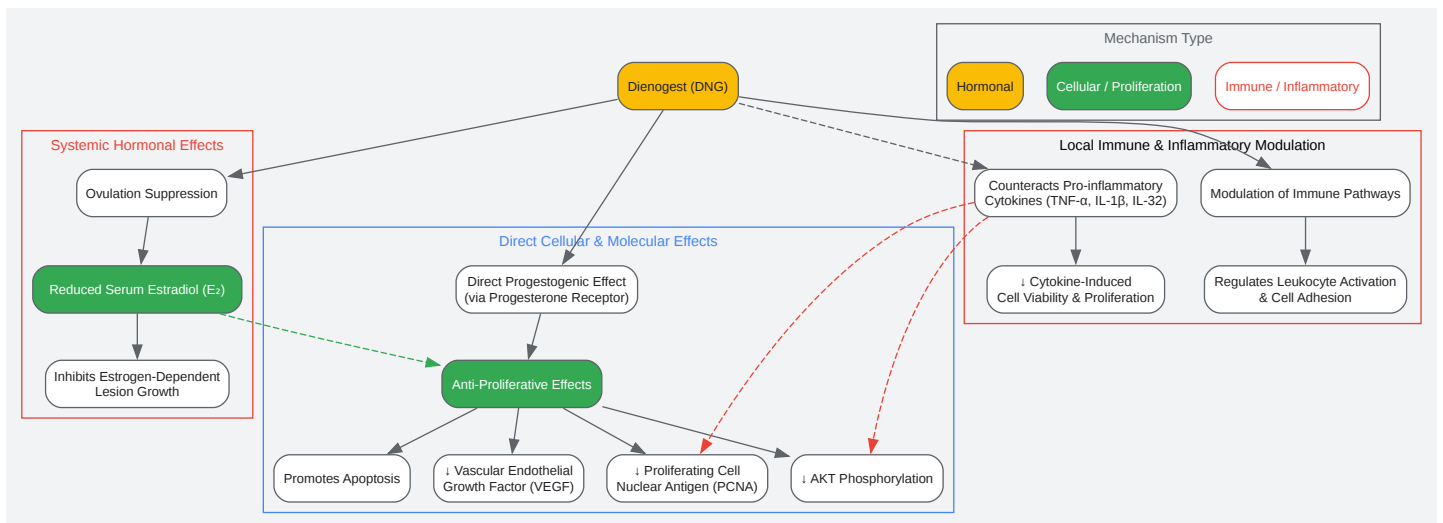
Mechanism Type

Hormonal

Cellular / Proliferation

Immune / Inflammatory

Dienogest (DNG)

Systemic Hormonal Effects

Ovulation Suppression

Reduced Serum Estradiol (E₂)

Inhibits Estrogen-Dependent Lesion Growth

Direct Cellular & Molecular Effects

Direct Progestogenic Effect (via Progesterone Receptor)

Anti-Proliferative Effects

Promotes Apoptosis

↓ Vascular Endothelial Growth Factor (VEGF)

↓ Proliferating Cell Nuclear Antigen (PCNA)

↓ AKT Phosphorylation

Local Immune & Inflammatory Modulation

Counteracts Pro-inflammatory Cytokines (TNF-α, IL-1β, IL-32)

Modulation of Immune Pathways

↓ Cytokine-Induced Cell Viability & Proliferation

Regulates Leukocyte Activation & Cell Adhesion